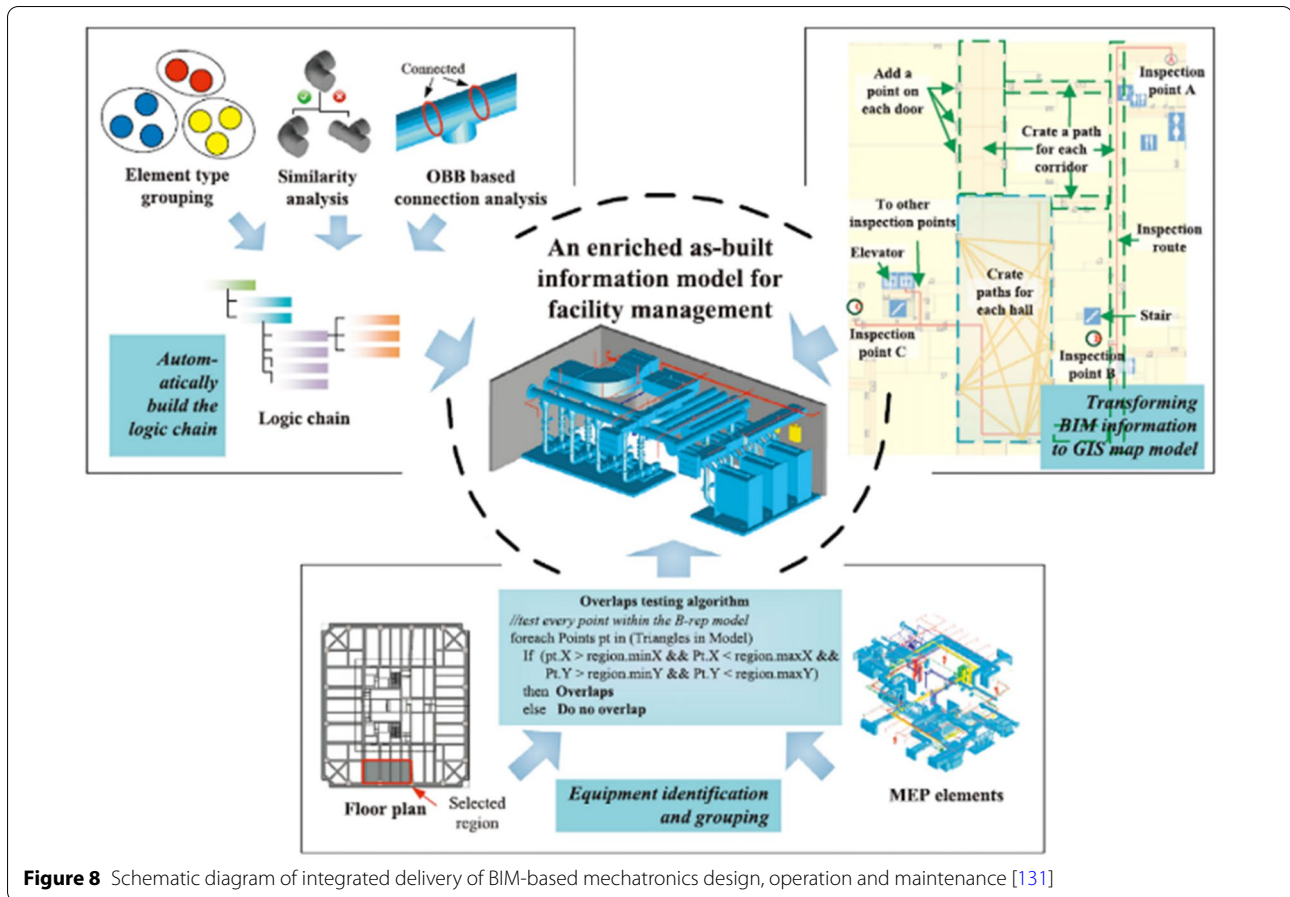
Element type grouping

Similarity analysis

Connected

OBB based connection analysis

Automatically build the logic chain

Logic chain

An enriched as-built information model for facility management

Add a point on each door

Crate a path for each corridor

Inspection point A

To other inspection points

Elevator

Crate paths for each hall

Inspection route

Stair

Inspection point C

Inspection point B

Transforming BIM information to GIS map model

Overlaps testing algorithm
//test every point within the B-rep model
foreach Points pt in (Triangles in Model)
If (pt.X > region.minX && Pt.X < region.maxX && Pt.Y > region.minY && Pt.Y < region.maxY)
then Overlaps
else Do no overlap

Floor plan

Selected region

Equipment identification and grouping

MEP elements

Figure 8 Schematic diagram of integrated delivery of BIM-based mechatronics design, operation and maintenance [131]